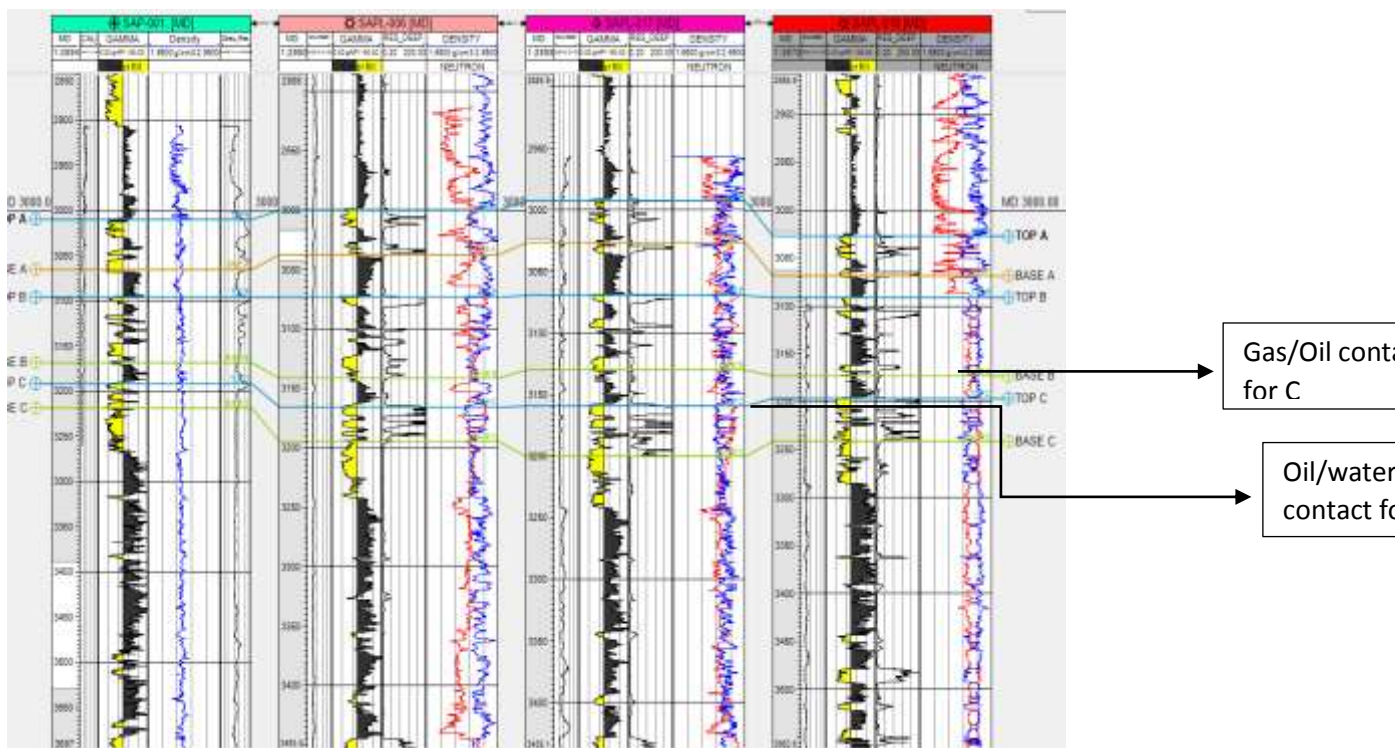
SAP-001 [MD]
MD CAL GAMMA Density
SAPL-006 [MD]
MD GAMMA RES_DEEP DENSITY
NEUTRON
SAPL-017 [MD]
MD GAMMA RES_DEEP DENSITY
NEUTRON
SAPL-018 [MD]
MD GAMMA RES_DEEP DENSITY
NEUTRON

D 3000.0
P A
E A
P B
E B
P C
E C

MD 3000.00
TOP A
BASE A
TOP B
BASE B
TOP C
BASE C

Gas/Oil conta
for C

Oil/water
contact fo